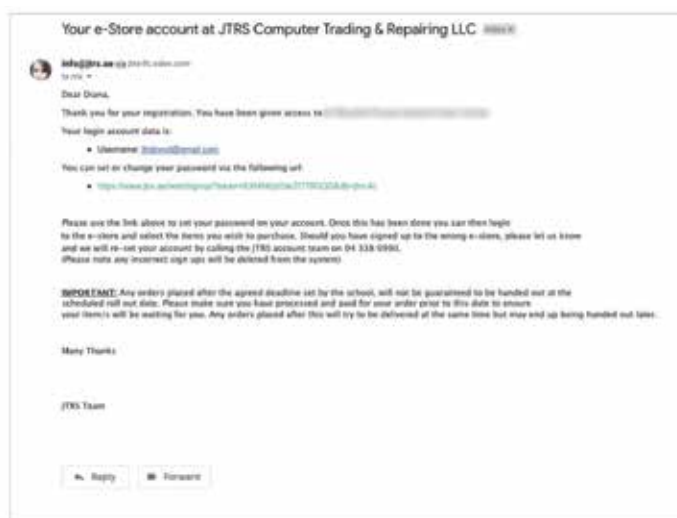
Your e-Store account at JTRS Computer Trading & Repairing LLC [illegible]

info@jtrs.ae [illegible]
to me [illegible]

Dear Diana,

Thank you for your registration. You have been given access to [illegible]

Your login account data is:

• Username: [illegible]@gmail.com

You can set or change your password via the following url:

• https://www.jtrs.ae/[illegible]

Please use the link above to set your password on your account. Once this has been done you can then login to the e-store and select the items you wish to purchase. Should you have signed up to the wrong e-store, please let us know and we will re-set your account by calling the JTRS account team on 04 338 0990. (Please note any incorrect sign ups will be deleted from the system)

IMPORTANT: Any orders placed after the agreed deadline set by the school, will not be guaranteed to be handed out at the scheduled roll out date. Please make sure you have processed and paid for your order prior to this date to ensure your item/s will be waiting for you. Any orders placed after this will try to be delivered at the same time but may end up being handed out later.

Many Thanks

JTRS Team

Reply Forward